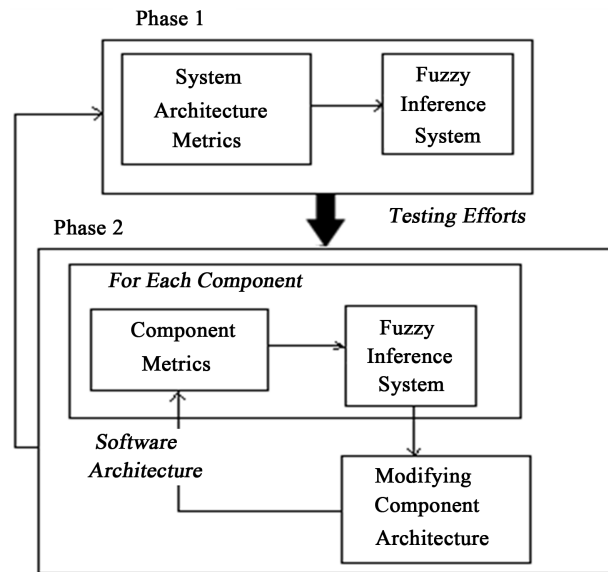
Phase 1

System Architecture Metrics

Fuzzy Inference System

Testing Efforts

Phase 2

For Each Component

Component Metrics

Fuzzy Inference System

Software Architecture

Modifying Component Architecture